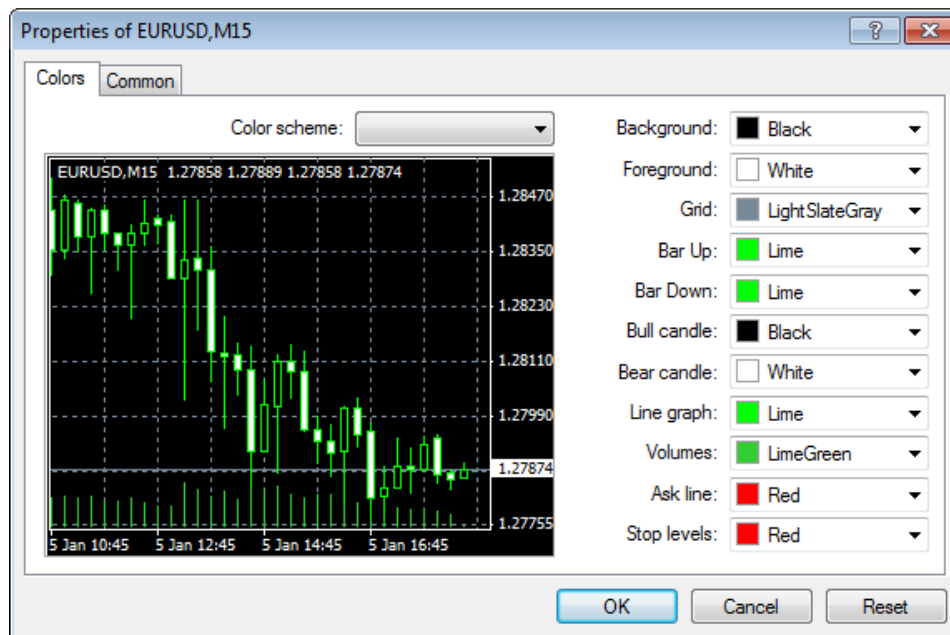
Properties of EURUSD,M15

?

Colors | Common

Color scheme:

EURUSD,M15 1.27858 1.27889 1.27858 1.27874

1.28470
1.28350
1.28230
1.28110
1.27990
1.27874
1.27755

5 Jan 10:45 5 Jan 12:45 5 Jan 14:45 5 Jan 16:45

Background: Black
Foreground: White
Grid: LightSlateGray
Bar Up: Lime
Bar Down: Lime
Bull candle: Black
Bear candle: White
Line graph: Lime
Volumes: LimeGreen
Ask line: Red
Stop levels: Red

OK | Cancel | Reset